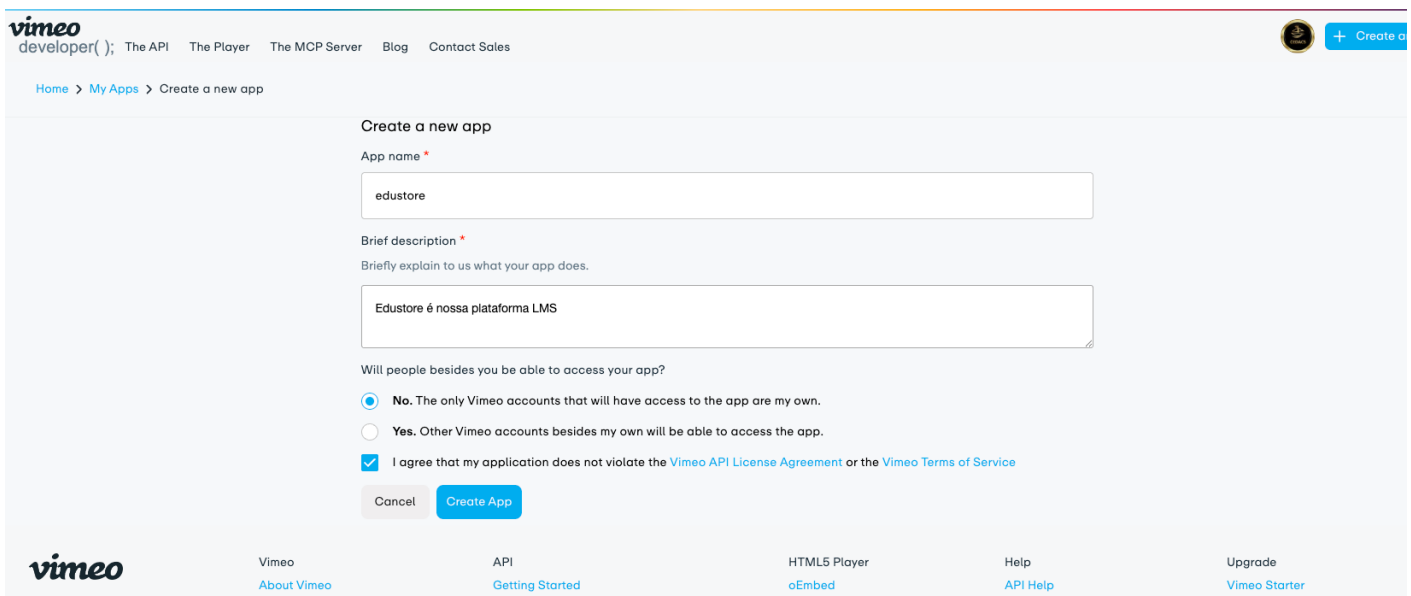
vimeo developer( ); The API The Player The MCP Server Blog Contact Sales

Create a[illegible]

Home > My Apps > Create a new app

Create a new app

App name *

edustore

Brief description *

Briefly explain to us what your app does.

Edustore é nossa plataforma LMS

Will people besides you be able to access your app?

**No.** The only Vimeo accounts that will have access to the app are my own.

**Yes.** Other Vimeo accounts besides my own will be able to access the app.

I agree that my application does not violate the Vimeo API License Agreement or the Vimeo Terms of Service

Cancel Create App

vimeo

Vimeo
About Vimeo

API
Getting Started

HTML5 Player
oEmbed

Help
API Help

Upgrade
Vimeo Starter